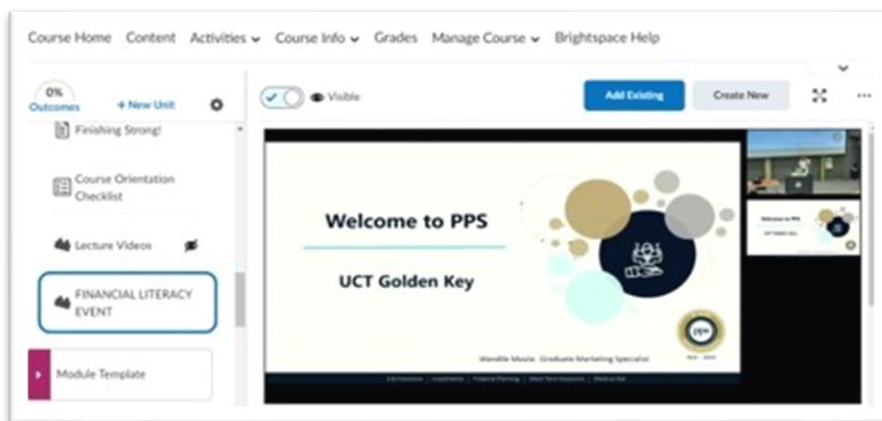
Course Home Content Activities Course Info Grades Manage Course Brightspace Help

0%
Outcomes
+ New Unit

Finishing Strong!

Course Orientation Checklist

Lecture Videos

FINANCIAL LITERACY EVENT

Module Template

Visible

Add Existing

Create New

Welcome to PPS

UCT Golden Key

Mandile Msolo Graduate Marketing Specialist

PPS

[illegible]

Welcome to PPS
UCT Golden Key